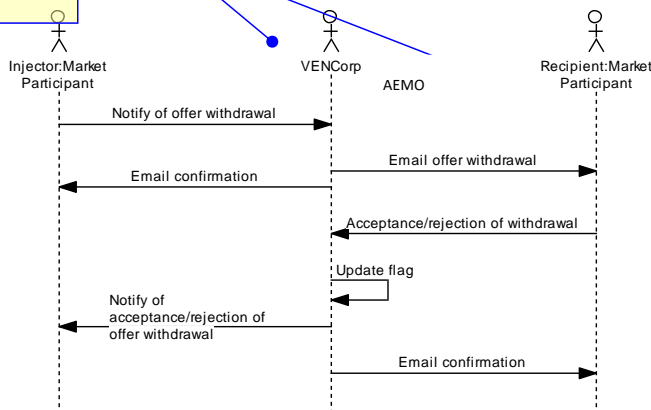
Injector:Market Participant

VENCorp

AEMO

Recipient:Market Participant

Notify of offer withdrawal

Email offer withdrawal

Email confirmation

Acceptance/rejection of withdrawal

Update flag

Notify of acceptance/rejection of offer withdrawal

Email confirmation